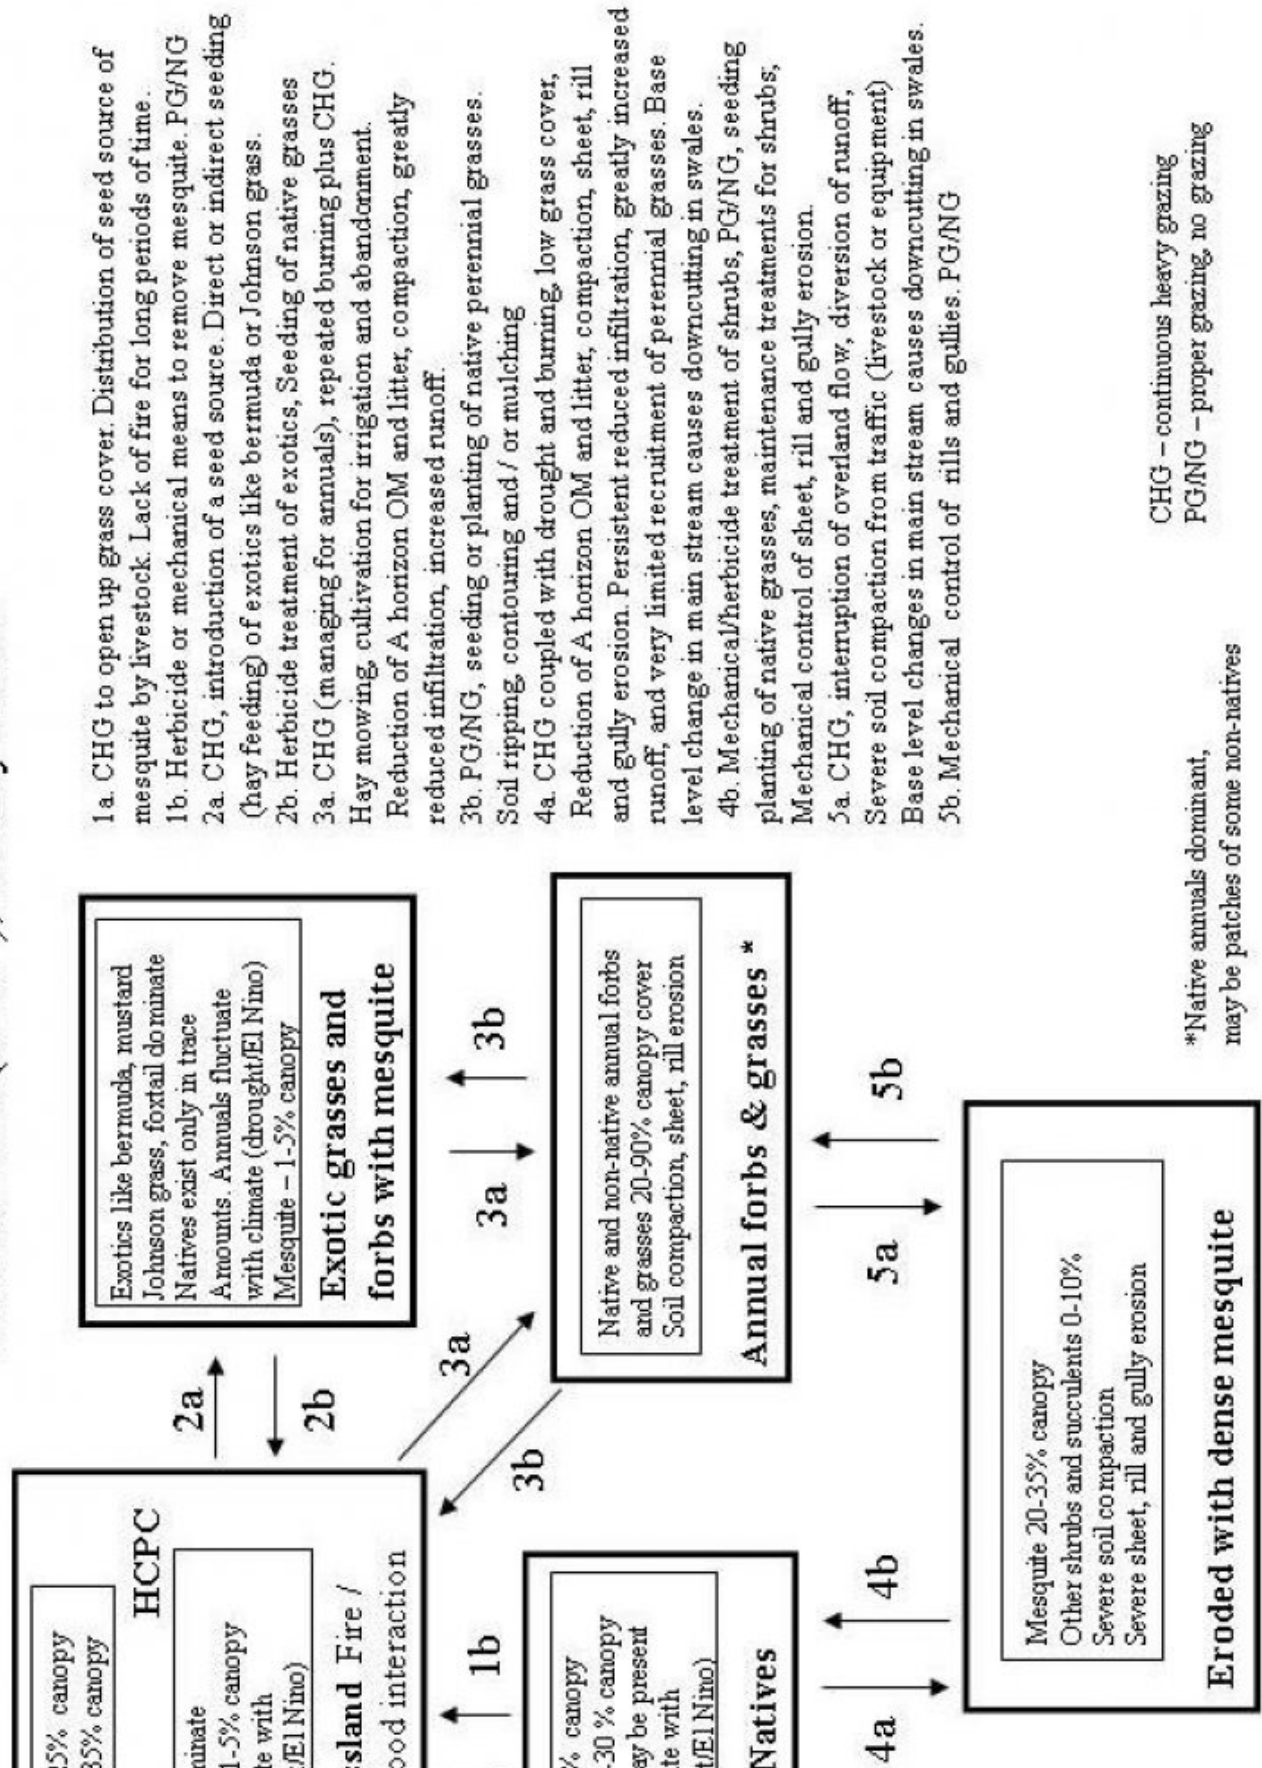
Exotics like bermuda, mustard Johnson grass, foxtail dominate Natives exist only in trace Amounts. Annuals fluctuate with climate (drought/El Nino) Mesquite – 1-5% canopy

Exotic grasses and forbs with mesquite

HCPC

35% canopy
35% canopy

minate
1-5% canopy
te with
/El Nino)

ssland Fire /
ood interaction

2a
2b
3a
3b
3a
3b

Native and non-native annual forbs and grasses 20-90% canopy cover Soil compaction, sheet, rill erosion

Annual forbs & grasses *

1b

% canopy
-30 % canopy
ay be present
te with
t/El Nino)

Natives

4a
4b
5a
5b

Mesquite 20-35% canopy
Other shrubs and succulents 0-10%
Severe soil compaction
Severe sheet, rill and gully erosion

Eroded with dense mesquite

1a. CHG to open up grass cover. Distribution of seed source of mesquite by livestock. Lack of fire for long periods of time.
1b. Herbicide or mechanical means to remove mesquite. PG/NG
2a. CHG, introduction of a seed source. Direct or indirect seeding (hay feeding) of exotics like bermuda or Johnson grass.
2b. Herbicide treatment of exotics, Seeding of native grasses
3a. CHG (managing for annuals), repeated burning plus CHG. Hay mowing, cultivation for irrigation and abandonment. Reduction of A horizon OM and litter, compaction, greatly reduced infiltration, increased runoff.
3b. PG/NG, seeding or planting of native perennial grasses. Soil ripping, contouring and / or mulching
4a. CHG coupled with drought and burning, low grass cover, Reduction of A horizon OM and litter, compaction, sheet, rill and gully erosion. Persistent reduced infiltration, greatly increased runoff, and very limited recruitment of perennial grasses. Base level change in main stream causes downcutting in swales.
4b. Mechanical/herbicide treatment of shrubs, PG/NG, seeding planting of native grasses, maintenance treatments for shrubs; Mechanical control of sheet, rill and gully erosion.
5a. CHG, interruption of overland flow, diversion of runoff, Severe soil compaction from traffic (livestock or equipment) Base level changes in main stream causes downcutting in swales.
5b. Mechanical control of rills and gullies. PG/NG

*Native annuals dominant, may be patches of some non-natives

CHG – continuous heavy grazing
PG/NG – proper grazing, no grazing